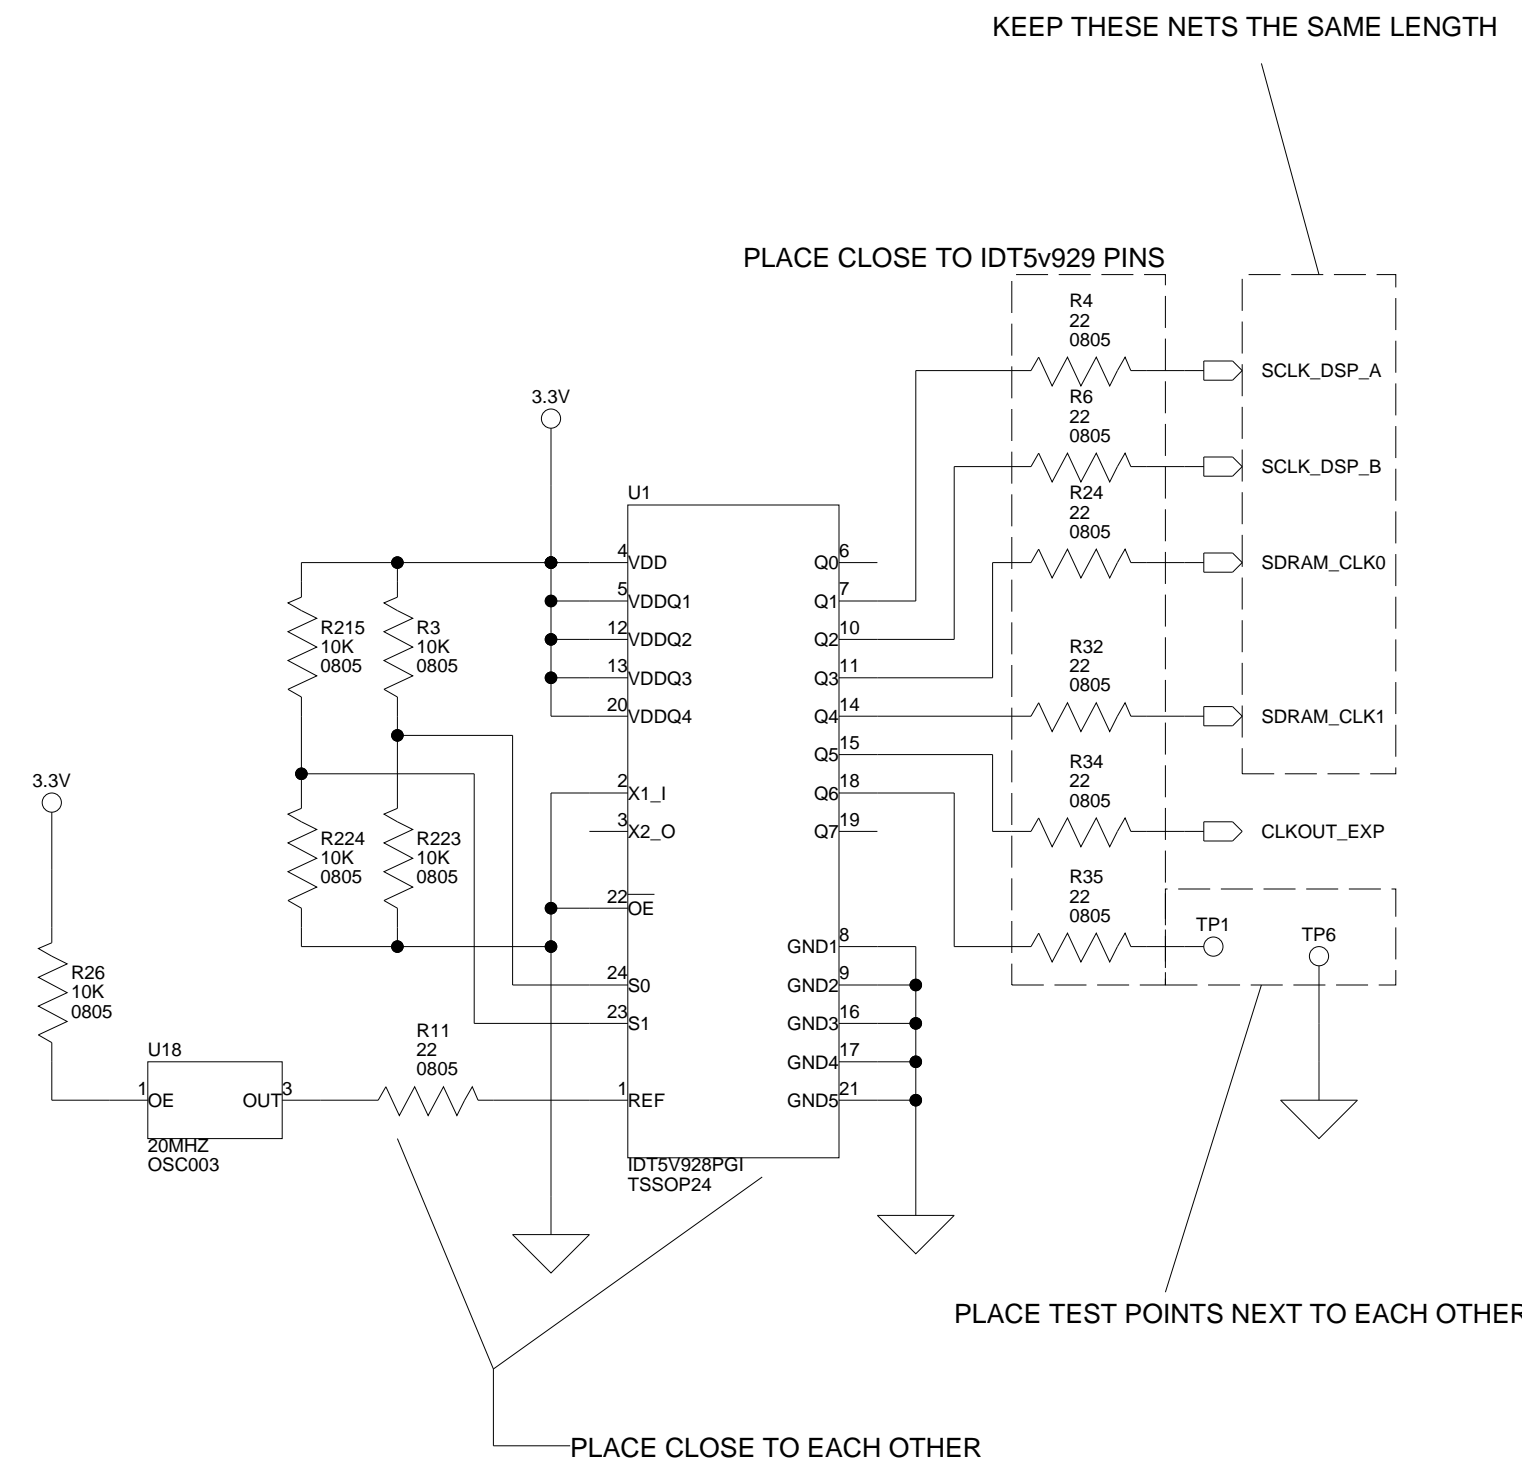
KEEP THESE NETS THE SAME LENGTH

PLACE CLOSE TO IDT5v929 PINS

R4
22
0805

SCLK_DSP_A

R6
22
0805

SCLK_DSP_B

R24
22
0805

SDRAM_CLK0

R32
22
0805

SDRAM_CLK1

R34
22
0805

CLKOUT_EXP

R35
22
0805

TP1

TP6

3.3V

U1

4 VDD
5 VDDQ1
12 VDDQ2
13 VDDQ3
20 VDDQ4
2 X1_I
3 X2_O
22 $\overline{OE}$
24 S0
23 S1
1 REF

Q0 6
Q1 7
Q2 10
Q3 11
Q4 14
Q5 15
Q6 18
Q7 19
GND1 8
GND2 9
GND3 16
GND4 17
GND5 21

IDT5V928PGI
TSSOP24

R215
10K
0805

R3
10K
0805

R224
10K
0805

R223
10K
0805

3.3V

R26
10K
0805

U18
1 OE
OUT 3
20MHZ
OSC003

R11
22
0805

PLACE TEST POINTS NEXT TO EACH OTHER

PLACE CLOSE TO EACH OTHER